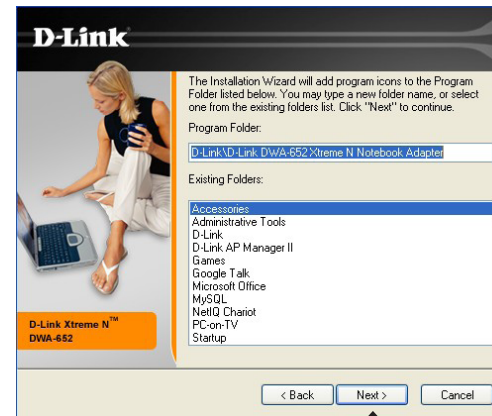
D-Link

The Installation Wizard will add program icons to the Program Folder listed below. You may type a new folder name, or select one from the existing folders list. Click "Next" to continue.

Program Folder:

D-Link\D-Link DWA-652 Xtreme N Notebook Adapter

Existing Folders:

Accessories
Administrative Tools
D-Link
D-Link AP Manager II
Games
Google Talk
Microsoft Office
MySQL
NetIQ Chariot
PC-on-TV
Startup

D-Link Xtreme N™
DWA-652

< Back
Next >
Cancel